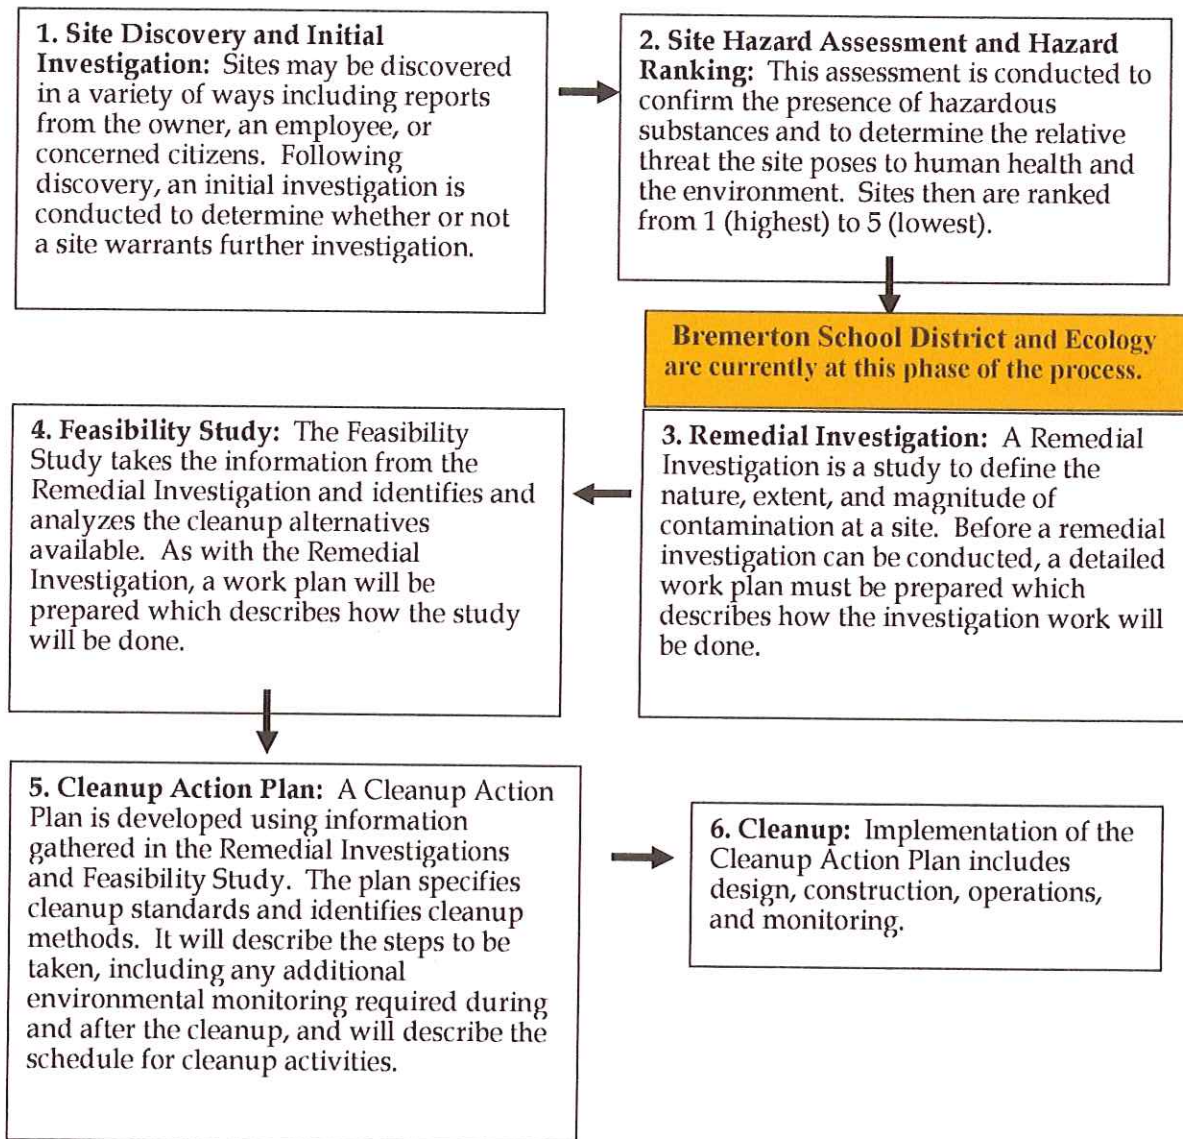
**1. Site Discovery and Initial Investigation:** Sites may be discovered in a variety of ways including reports from the owner, an employee, or concerned citizens. Following discovery, an initial investigation is conducted to determine whether or not a site warrants further investigation.

**2. Site Hazard Assessment and Hazard Ranking:** This assessment is conducted to confirm the presence of hazardous substances and to determine the relative threat the site poses to human health and the environment. Sites then are ranked from 1 (highest) to 5 (lowest).

Bremerton School District and Ecology are currently at this phase of the process.

**3. Remedial Investigation:** A Remedial Investigation is a study to define the nature, extent, and magnitude of contamination at a site. Before a remedial investigation can be conducted, a detailed work plan must be prepared which describes how the investigation work will be done.

**4. Feasibility Study:** The Feasibility Study takes the information from the Remedial Investigation and identifies and analyzes the cleanup alternatives available. As with the Remedial Investigation, a work plan will be prepared which describes how the study will be done.

**5. Cleanup Action Plan:** A Cleanup Action Plan is developed using information gathered in the Remedial Investigations and Feasibility Study. The plan specifies cleanup standards and identifies cleanup methods. It will describe the steps to be taken, including any additional environmental monitoring required during and after the cleanup, and will describe the schedule for cleanup activities.

**6. Cleanup:** Implementation of the Cleanup Action Plan includes design, construction, operations, and monitoring.